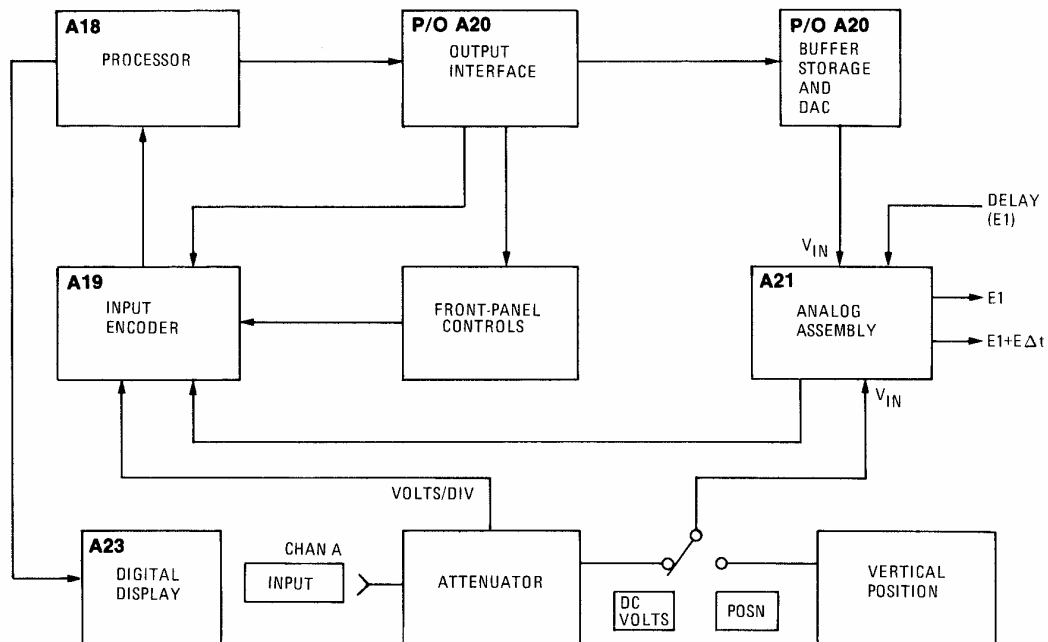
A18
PROCESSOR

P/O A20
OUTPUT INTERFACE

P/O A20
BUFFER STORAGE AND DAC

DELAY (E1)

$V_{IN}$

A19
INPUT ENCODER

FRONT-PANEL CONTROLS

A21
ANALOG ASSEMBLY

E1

E1+E$\Delta$t

$V_{IN}$

VOLTS/DIV

A23
DIGITAL DISPLAY

CHAN A

INPUT

ATTENUATOR

DC VOLTS

POSN

VERTICAL POSITION